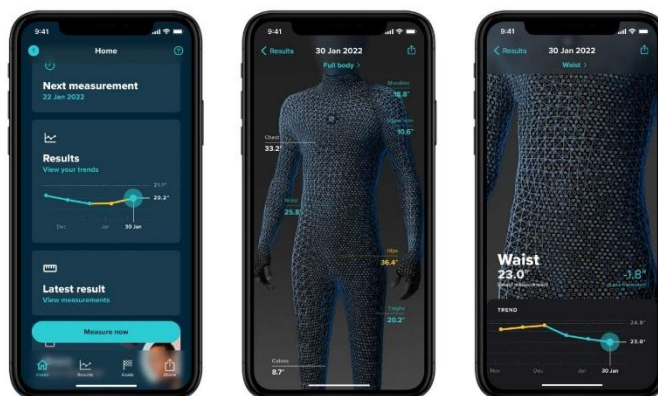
9:41

Home

Next measurement
22 Jan 2022

Results
View your trends

21.1"
23.2"
Dec
Jan
30 Jan

Latest result
View measurements

Measure now

Home
Results
Goals
Share

9:41

Results
30 Jan 2022
Full body

Shoulder
18.8"
Upper arm
10.6"
Chest
33.2"
Waist
25.8"
Hips
36.4"
Thighs
20.2"
Calves
8.7"

9:41

Results
30 Jan 2022
Waist

Waist
23.0"
Latest measurement
-1.8"
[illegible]

TREND
24.8"
23.0"
Nov
Dec
Jan
30 Jan